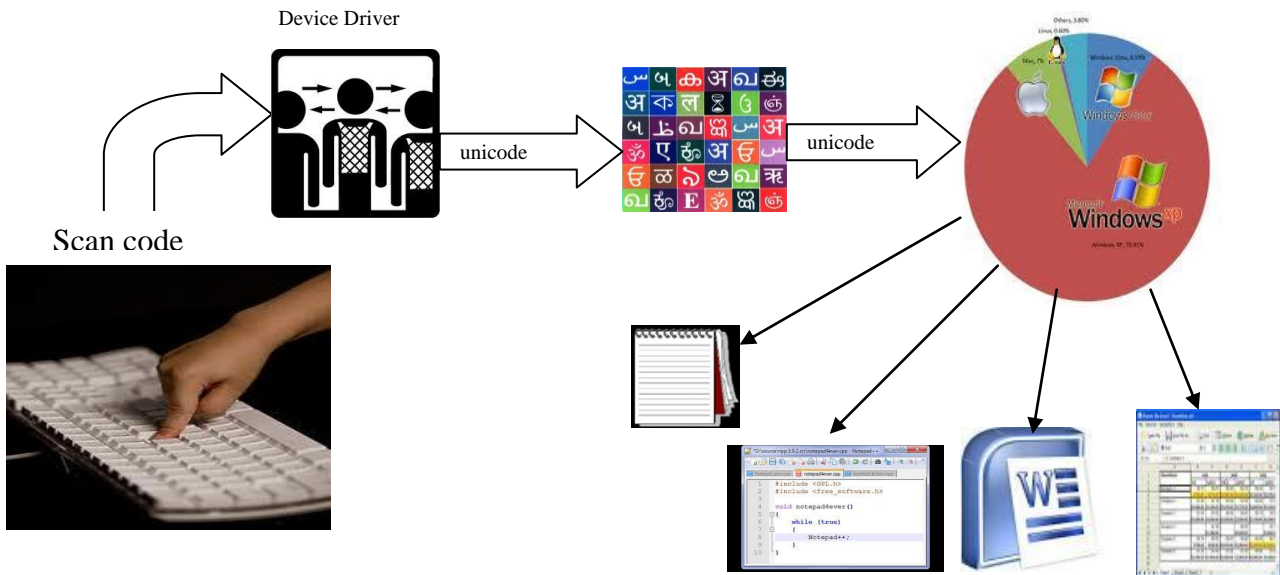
Device Driver

unicode

unicode

Scan code

Others, 3.60%
Linux, 0.60%
Mac, 7%
Windows Vista, 8.19%
Windows Vista
Microsoft Windows XP
Windows XP, 78.61%

#include <GPL.h>
#include <free_software.h>

void notepad4ever()
{
while (true)
{
Notepad++;
}
}